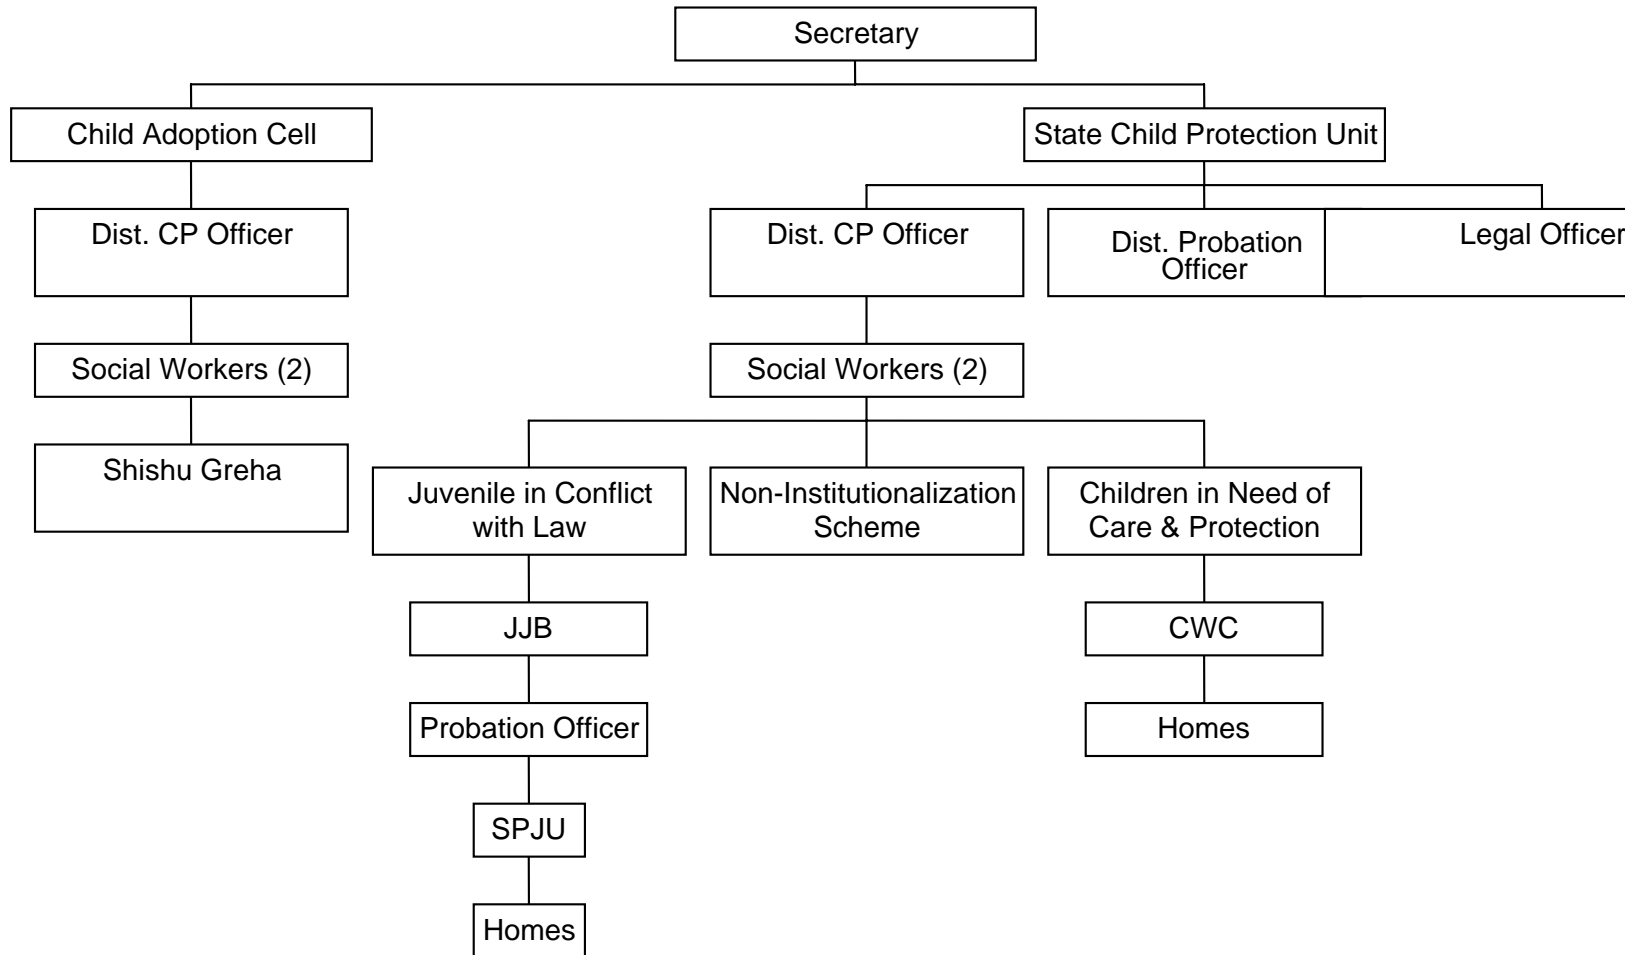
Secretary

Child Adoption Cell

State Child Protection Unit

Dist. CP Officer

Dist. CP Officer

Dist. Probation Officer

Legal Officer

Social Workers (2)

Social Workers (2)

Shishu Greha

Juvenile in Conflict with Law

Non-Institutionalization Scheme

Children in Need of Care & Protection

JJB

CWC

Probation Officer

Homes

SPJU

Homes